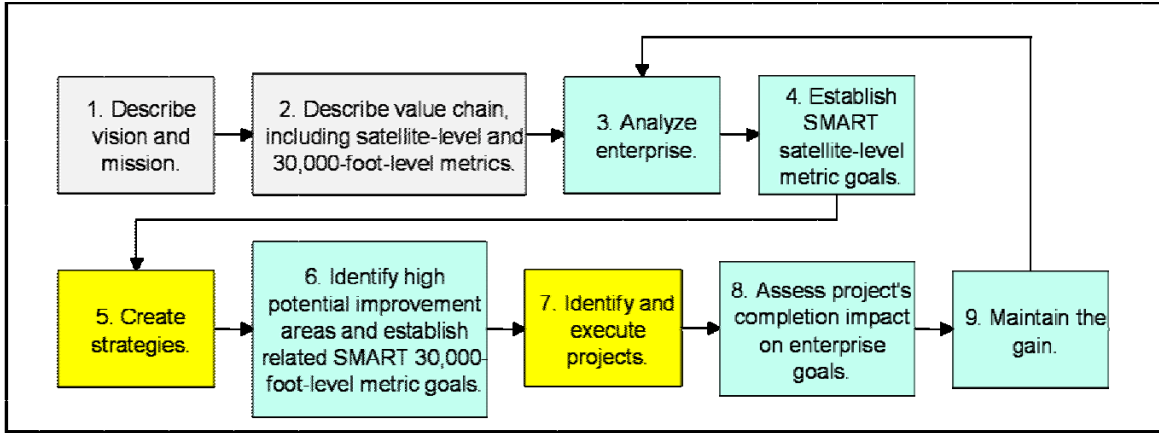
1. Describe vision and mission.

2. Describe value chain, including satellite-level and 30,000-foot-level metrics.

3. Analyze enterprise.

4. Establish SMART satellite-level metric goals.

5. Create strategies.

6. Identify high potential improvement areas and establish related SMART 30,000-foot-level metric goals.

7. Identify and execute projects.

8. Assess project's completion impact on enterprise goals.

9. Maintain the gain.